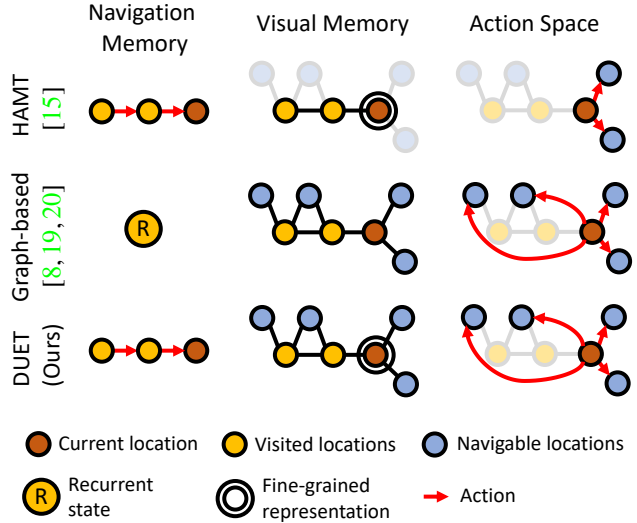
Navigation Memory

Visual Memory

Action Space

HAMT [15]

Graph-based [8, 19, 20]

R

DUET (Ours)

Current location

Visited locations

Navigable locations

R

Recurrent state

Fine-grained representation

Action